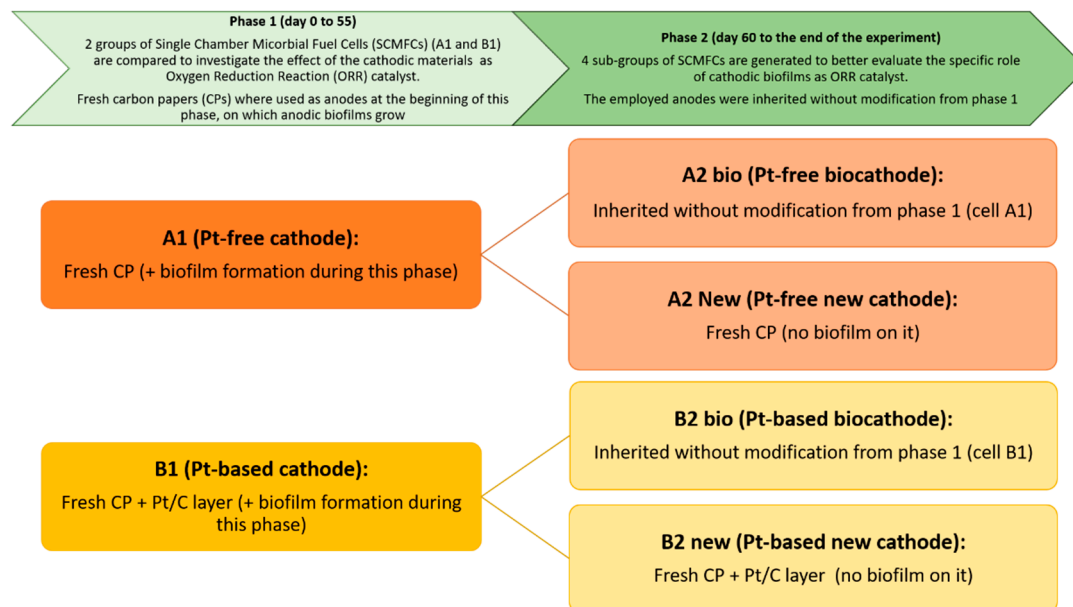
Phase 1 (day 0 to 55)

2 groups of Single Chamber Micorbial Fuel Cells (SCMFCs) (A1 and B1) are compared to investigate the effect of the cathodic materials as Oxygen Reduction Reaction (ORR) catalyst.

Fresh carbon papers (CPs) where used as anodes at the beginning of this phase, on which anodic biofilms grow

Phase 2 (day 60 to the end of the experiment)

4 sub-groups of SCMFCs are generated to better evaluate the specific role of cathodic biofilms as ORR catalyst.

The employed anodes were inherited without modification from phase 1

A1 (Pt-free cathode):

Fresh CP (+ biofilm formation during this phase)

A2 bio (Pt-free biocathode):

Inherited without modification from phase 1 (cell A1)

A2 New (Pt-free new cathode):

Fresh CP (no biofilm on it)

B1 (Pt-based cathode):

Fresh CP + Pt/C layer (+ biofilm formation during this phase)

B2 bio (Pt-based biocathode):

Inherited without modification from phase 1 (cell B1)

B2 new (Pt-based new cathode):

Fresh CP + Pt/C layer (no biofilm on it)